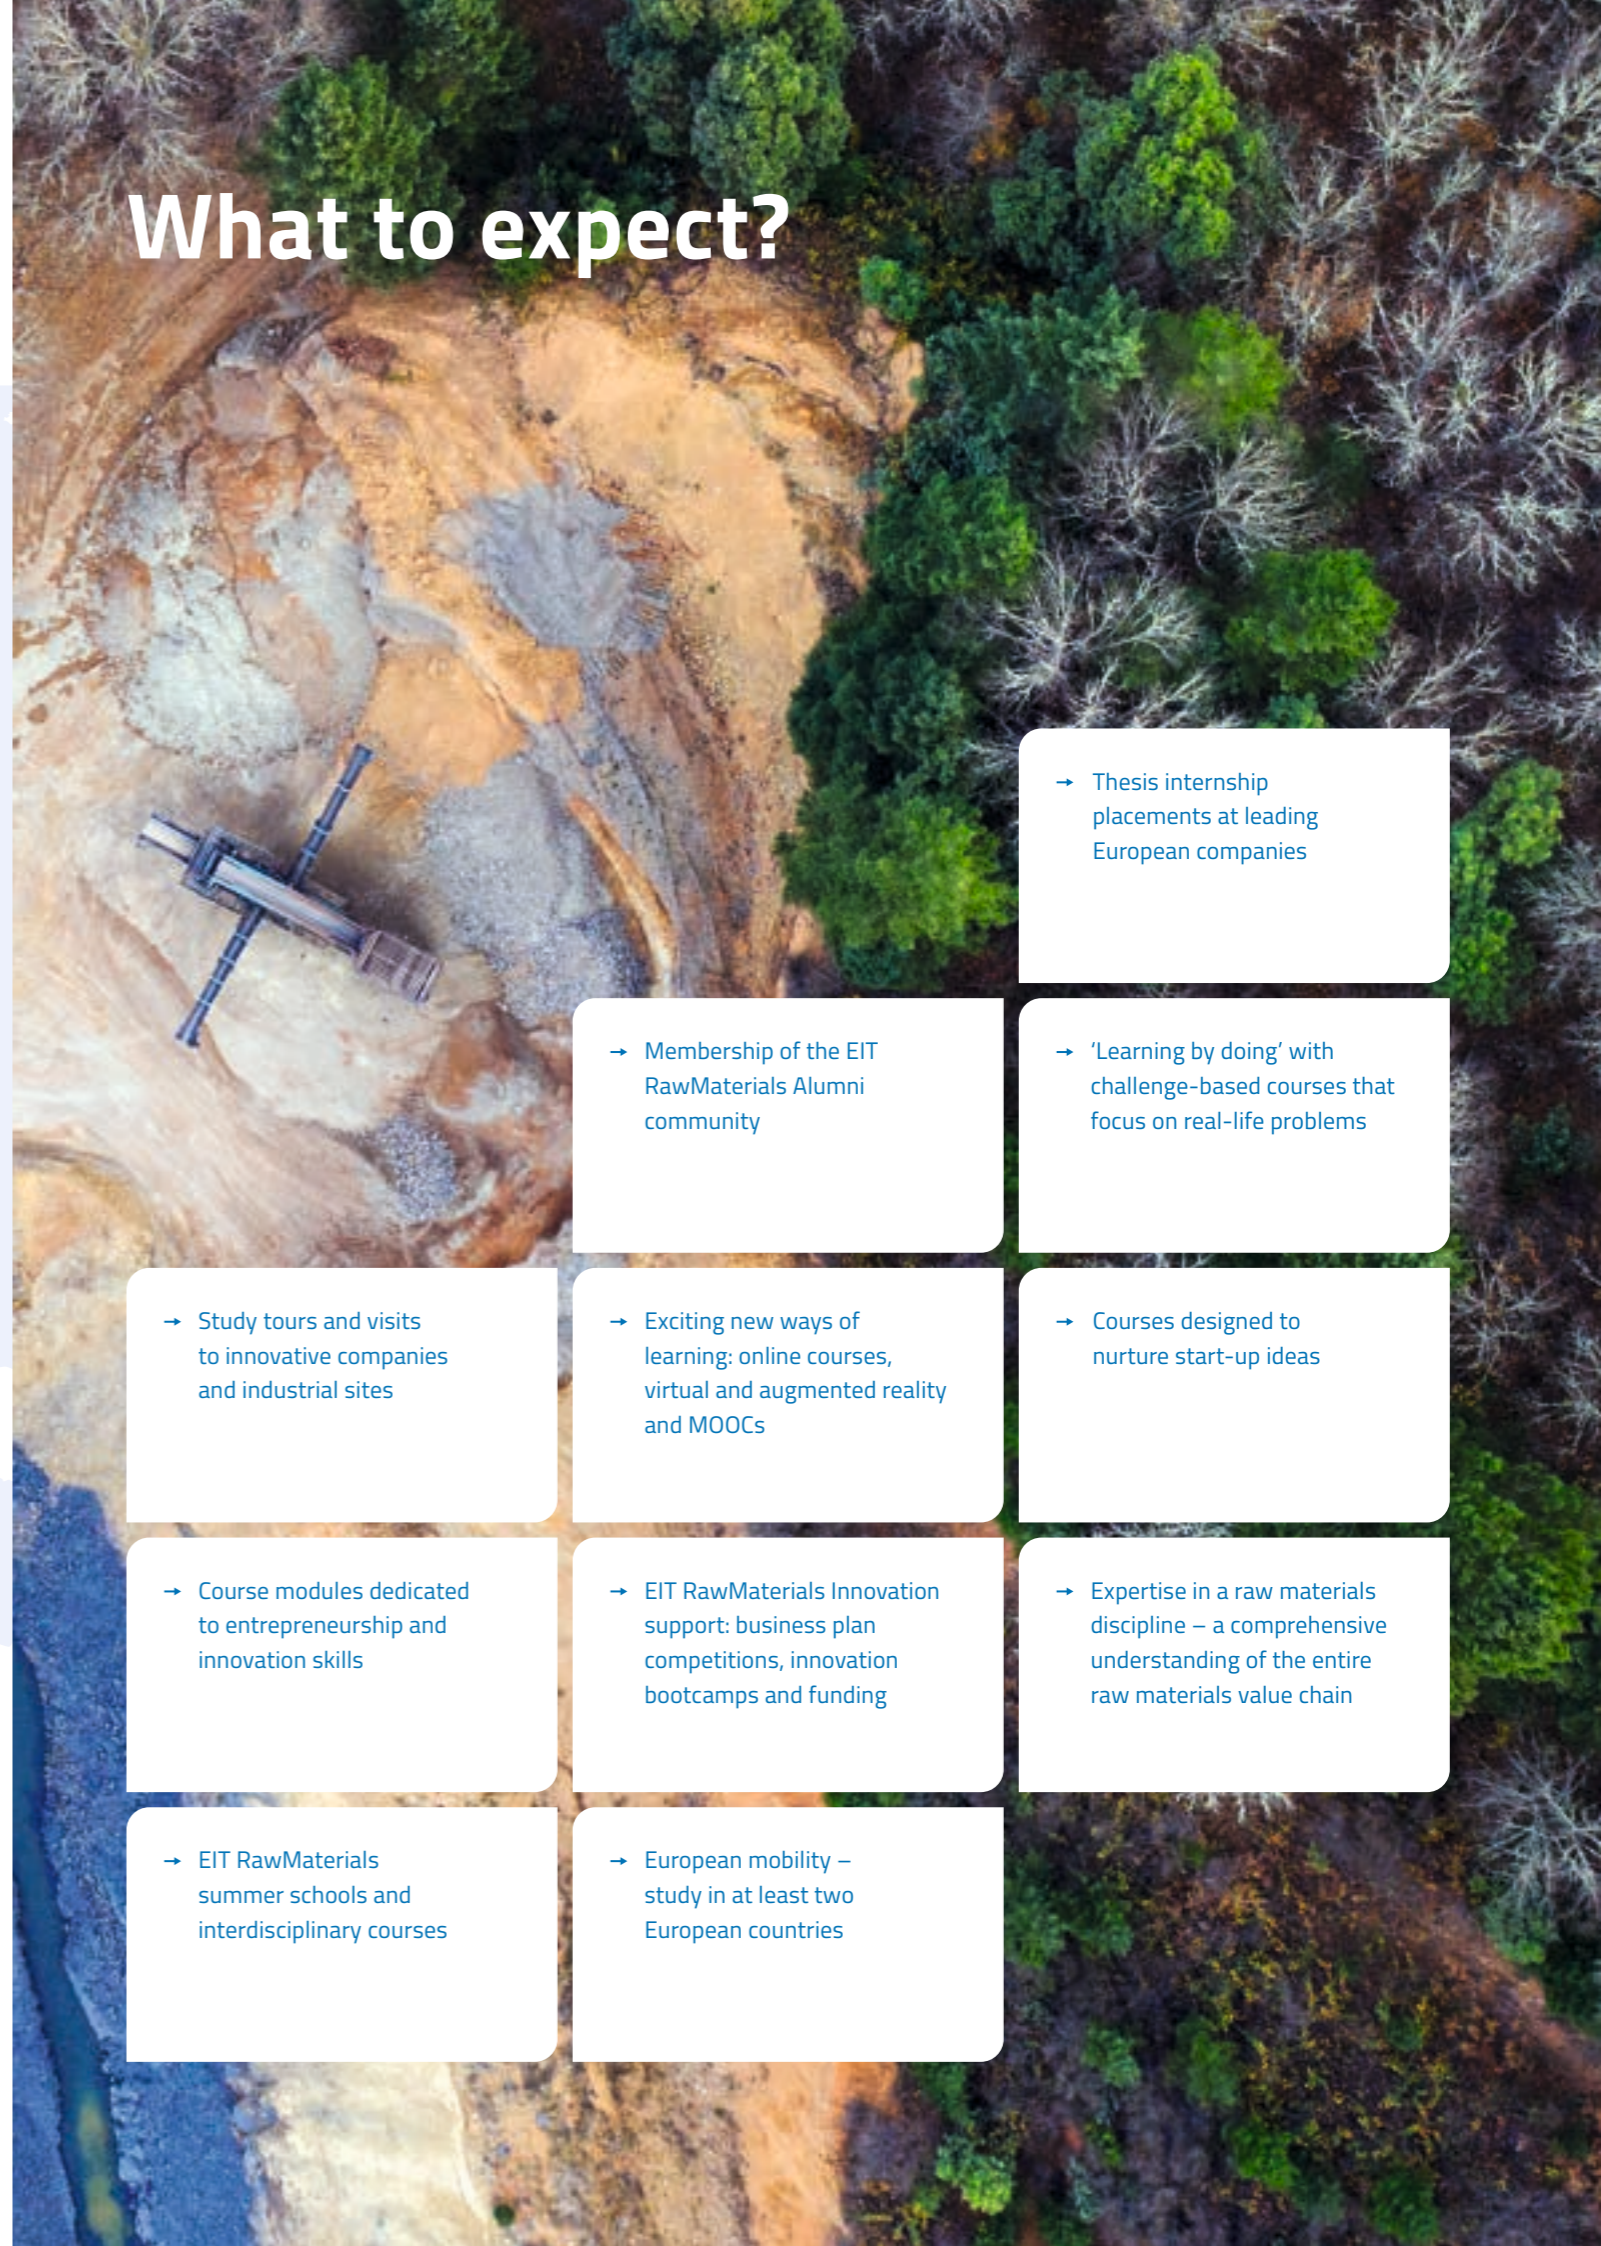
What to expect?

→ Thesis internship placements at leading European companies

→ Membership of the EIT RawMaterials Alumni community

→ 'Learning by doing' with challenge-based courses that focus on real-life problems

→ Study tours and visits to innovative companies and industrial sites

→ Exciting new ways of learning: online courses, virtual and augmented reality and MOOCs

→ Courses designed to nurture start-up ideas

→ Course modules dedicated to entrepreneurship and innovation skills

→ EIT RawMaterials Innovation support: business plan competitions, innovation bootcamps and funding

→ Expertise in a raw materials discipline – a comprehensive understanding of the entire raw materials value chain

→ EIT RawMaterials summer schools and interdisciplinary courses

→ European mobility – study in at least two European countries